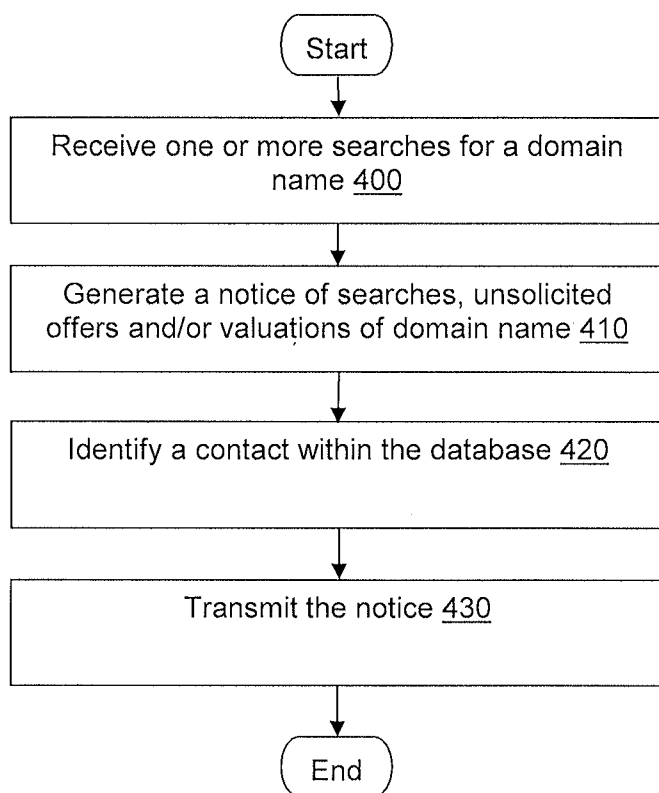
Start

Receive one or more searches for a domain name 400

Generate a notice of searches, unsolicited offers and/or valuations of domain name 410

Identify a contact within the database 420

Transmit the notice 430

End